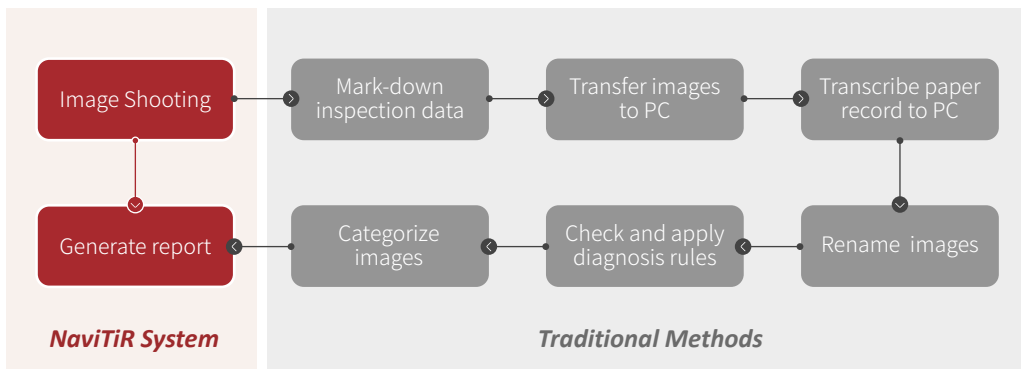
Image Shooting

Mark-down inspection data

Transfer images to PC

Transcribe paper record to PC

Generate report

Categorize images

Check and apply diagnosis rules

Rename images

NaviTiR System

Traditional Methods